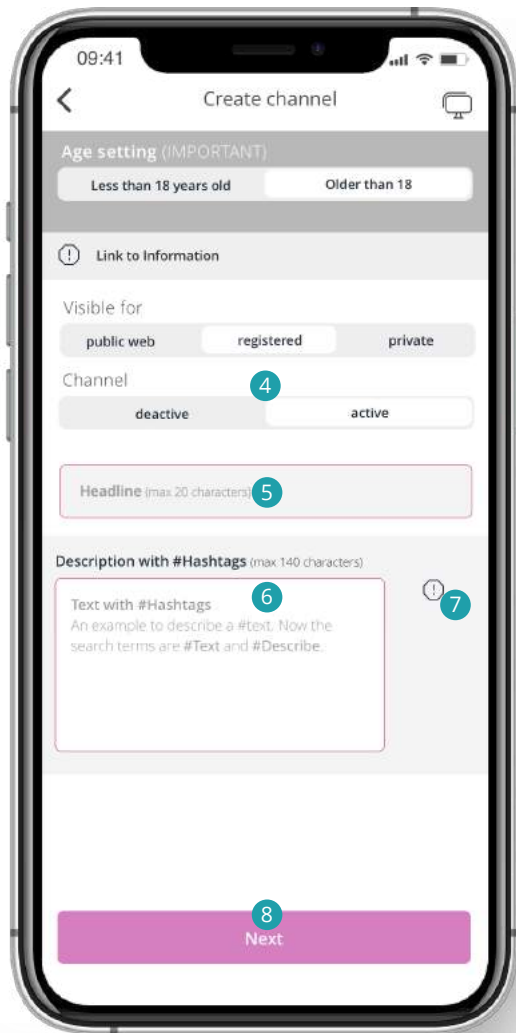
09:41

Create channel

Age setting (IMPORTANT)

Less than 18 years old | Older than 18

Link to Information

Visible for

public web | registered | private

Channel

4

deactive | active

Headline (max 20 characters) 5

Description with #Hashtags (max 140 characters)

6

Text with #Hashtags
An example to describe a #text. Now the search terms are #Text and #Describe.

7

8

Next